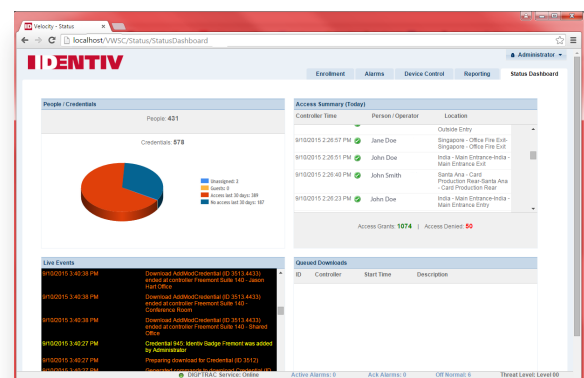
Velocity - Status

localhost/VWSC/Status/StatusDashboard

Administrator

IDENTIV

Enrollment | Alarms | Device Control | Reporting | Status Dashboard

People / Credentials

People: 431

Credentials: 578

Unassigned: 3
Guests: 0
Access last 30 days: 388
No access last 30 days: 187

Access Summary (Today)

| Controller Time | Person / Operator | Location |
|---|---|---|
| | | Outside Entry |
| 9/10/2015 2:26:57 PM | Jane Doe | Singapore - Office Fire Exit-Singapore - Office Fire Exit |
| 9/10/2015 2:26:51 PM | John Doe | India - Main Entrance-India - Main Entrance Exit |
| 9/10/2015 2:26:40 PM | John Smith | Santa Ana - Card Production Rear-Santa Ana - Card Production Rear |
| 9/10/2015 2:26:23 PM | John Doe | India - Main Entrance-India - Main Entrance Entry |

Access Grants: 1074 | Access Denied: 50

Live Events

9/10/2015 3:40:38 PM Download AddModCredential (ID 3513.4433) ended at controller Freemont Suite 140 - Jason Hart Office

9/10/2015 3:40:38 PM Download AddModCredential (ID 3513.4433) ended at controller Freemont Suite 140 - Conference Room

9/10/2015 3:40:38 PM Download AddModCredential (ID 3513.4433) ended at controller Freemont Suite 140 - Shared Office

9/10/2015 3:40:27 PM Credential 945: Identiv Badge Fremont was added by Administrator

9/10/2015 3:40:27 PM Preparing download for Credential (ID 3512)

9/10/2015 3:40:27 PM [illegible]

Queued Downloads

| ID | Controller | Start Time | Description |
|---|---|---|---|

DIGITRAC Service: Online | Active Alarms: 0 | Ack Alarms: 0 | Off Normal: 0 | Threat Level: 00